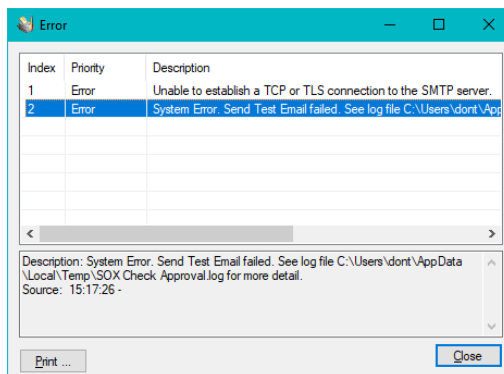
Error

| Index | Priority | Description |
|---|---|---|
| 1 | Error | Unable to establish a TCP or TLS connection to the SMTP server. |
| 2 | Error | System Error. Send Test Email failed. See log file C:\Users\dont\App |

Description: System Error. Send Test Email failed. See log file C:\Users\dont\AppData \Local\Temp\SOX Check Approval.log for more detail.
Source: 15:17:26 -

Print ...

Close